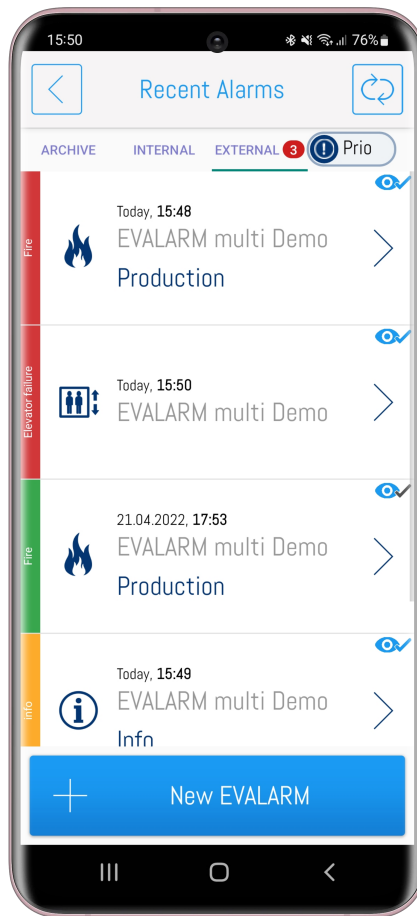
15:50 76%

Recent Alarms

ARCHIVE INTERNAL EXTERNAL 3 Prio

Fire
Today, 15:48
EVALARM multi Demo
Production

Elevator failure
Today, 15:50
EVALARM multi Demo

Fire
21.04.2022, 17:53
EVALARM multi Demo
Production

Info
Today, 15:49
EVALARM multi Demo
Info

New EVALARM